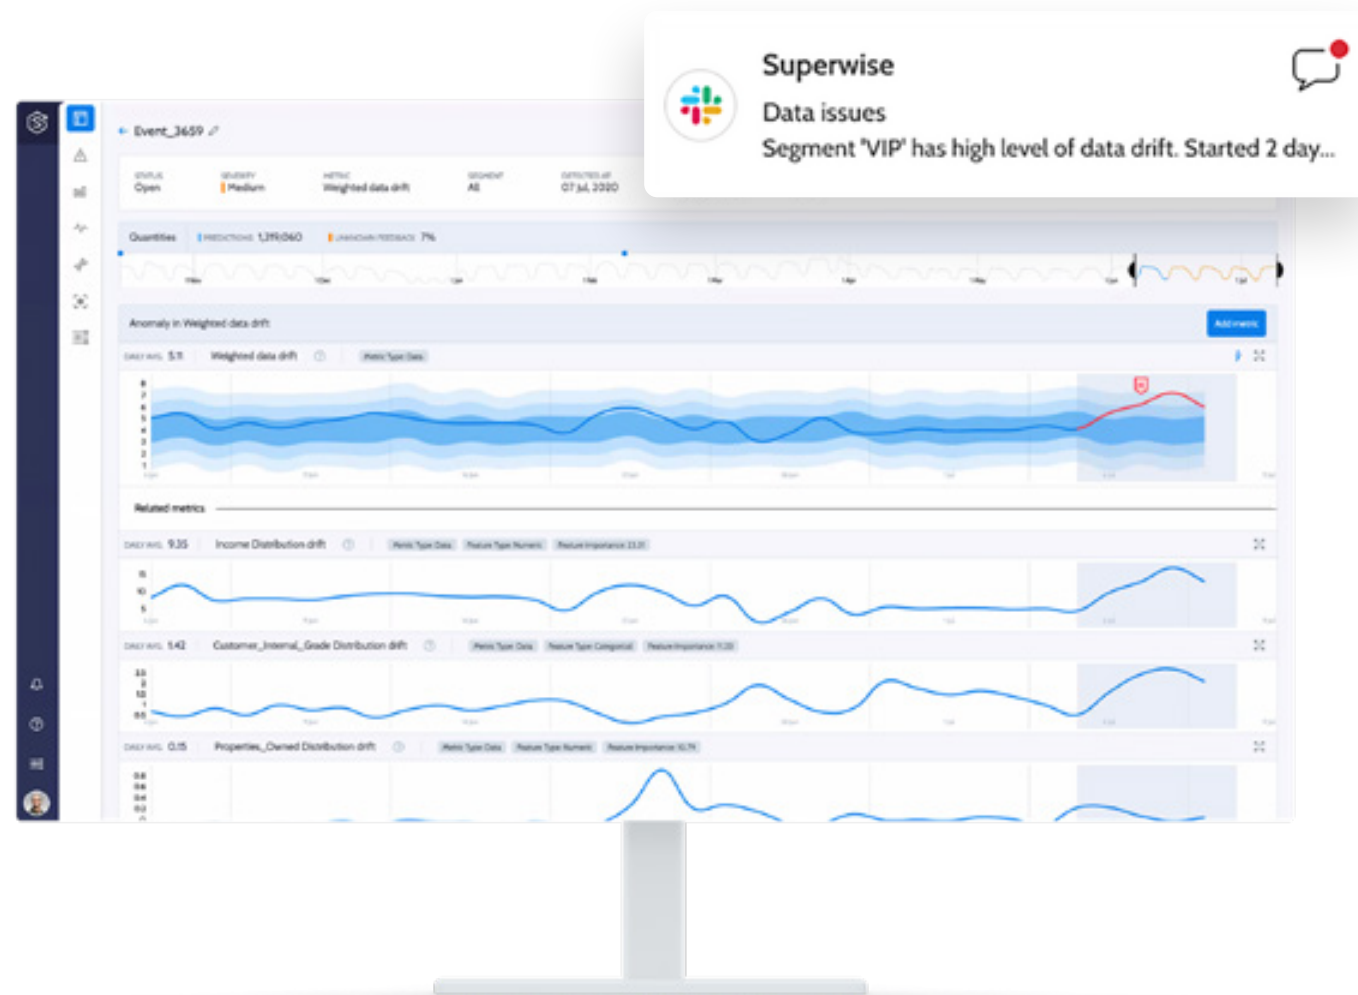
Superwise

Data issues

Segment 'VIP' has high level of data drift. Started 2 day...

← Event_3659

STATUS Open
SEVERITY Medium
METRIC Weighted data drift
SEGMENT All
DETECTED AT 07 Jul, 2020

Quantities
PREDICTIONS 1,319,060
UNKNOWN FEEDBACK 7%

Anomaly in Weighted data drift

Add metric

DAILY AVG 5.11 Weighted data drift

Metric Type Data

Related metrics

DAILY AVG 9.35 Income Distribution drift

Metric Type Data
Feature Type Numeric
Feature Importance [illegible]

DAILY AVG 1.42 Customer_Internal_Grade Distribution drift

Metric Type Data
Feature Type Categorical
Feature Importance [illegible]

DAILY AVG 0.15 Properties_Owned Distribution drift

Metric Type Data
Feature Type Numeric
Feature Importance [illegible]